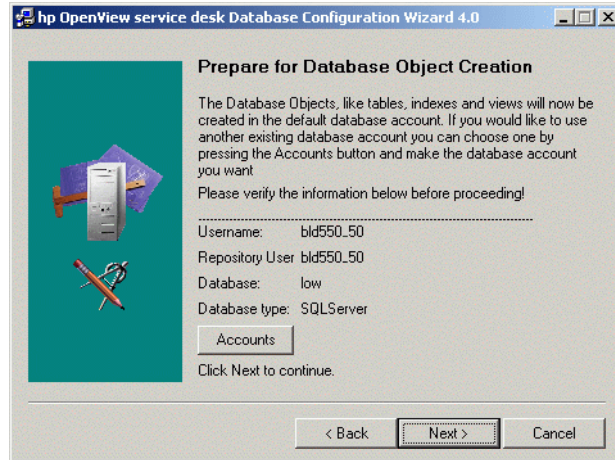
hp OpenView service desk Database Configuration Wizard 4.0

Prepare for Database Object Creation

The Database Objects, like tables, indexes and views will now be created in the default database account. If you would like to use another existing database account you can choose one by pressing the Accounts button and make the database account you want

Please verify the information below before proceeding!

Username: bld550_50

Repository User bld550_50

Database: low

Database type: SQLServer

Accounts

Click Next to continue.

< Back

Next >

Cancel